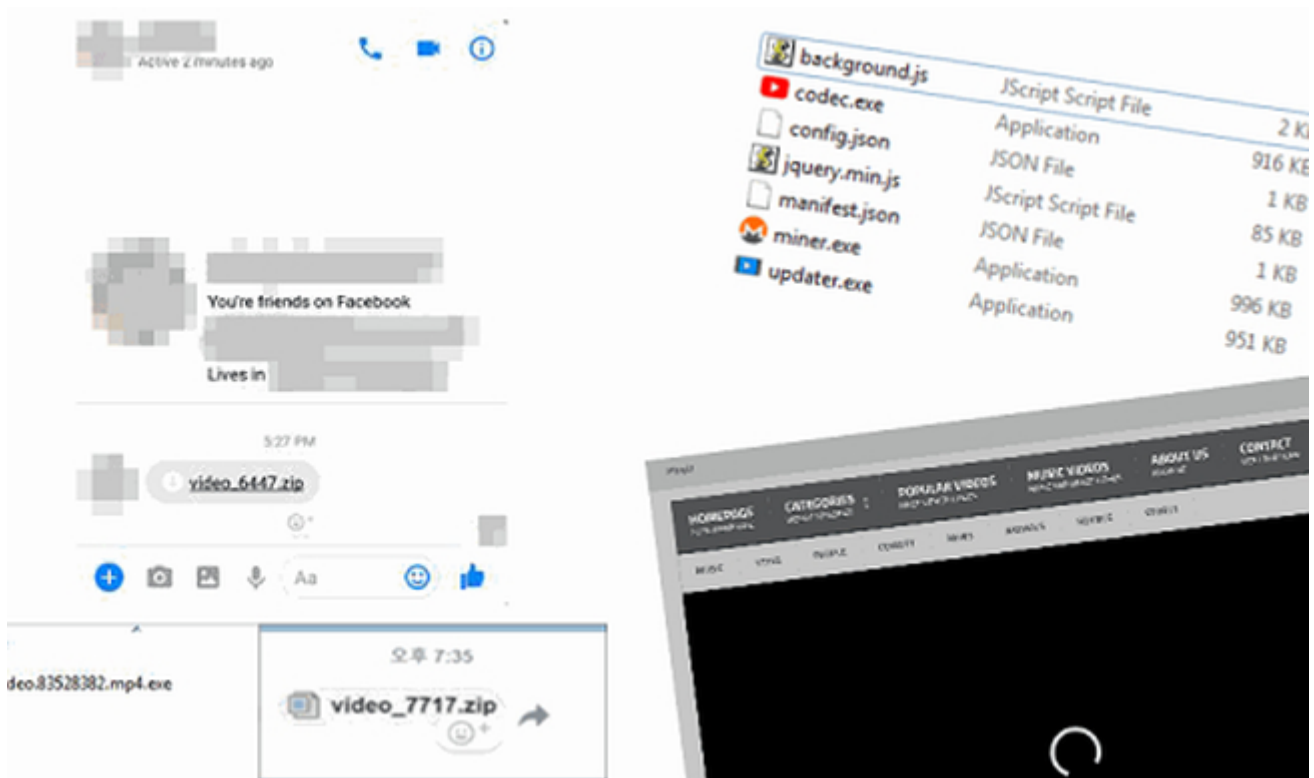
Active 2 minutes ago

You're friends on Facebook

Lives in

5:27 PM

video_6447.zip

Aa

deo.83528382.mp4.exe

오후 7:35

video_7717.zip

| | | |
|---|---|---|
| background.js | JScript Script File | 2 KB |
| codec.exe | Application | 916 KB |
| config.json | JSON File | 1 KB |
| jquery.min.js | JScript Script File | 85 KB |
| manifest.json | JSON File | 1 KB |
| miner.exe | Application | 996 KB |
| updater.exe | Application | 951 KB |

HOMEPAGE CATEGORIES POPULAR VIDEOS MUSIC VIDEOS ABOUT US CONTACT

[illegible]